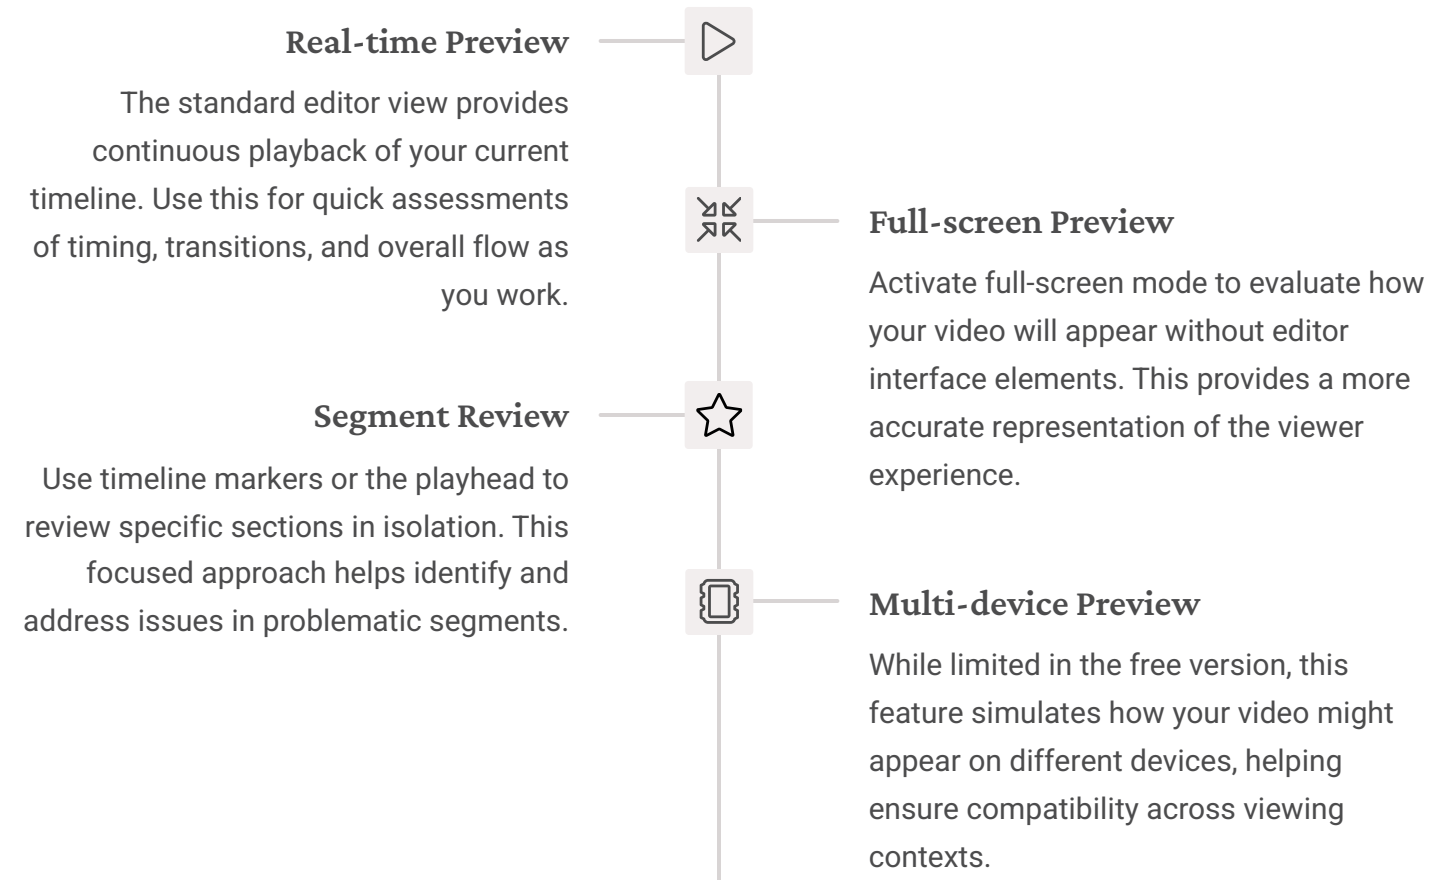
Real-time Preview

The standard editor view provides continuous playback of your current timeline. Use this for quick assessments of timing, transitions, and overall flow as you work.

Full-screen Preview

Activate full-screen mode to evaluate how your video will appear without editor interface elements. This provides a more accurate representation of the viewer experience.

Segment Review

Use timeline markers or the playhead to review specific sections in isolation. This focused approach helps identify and address issues in problematic segments.

Multi-device Preview

While limited in the free version, this feature simulates how your video might appear on different devices, helping ensure compatibility across viewing contexts.